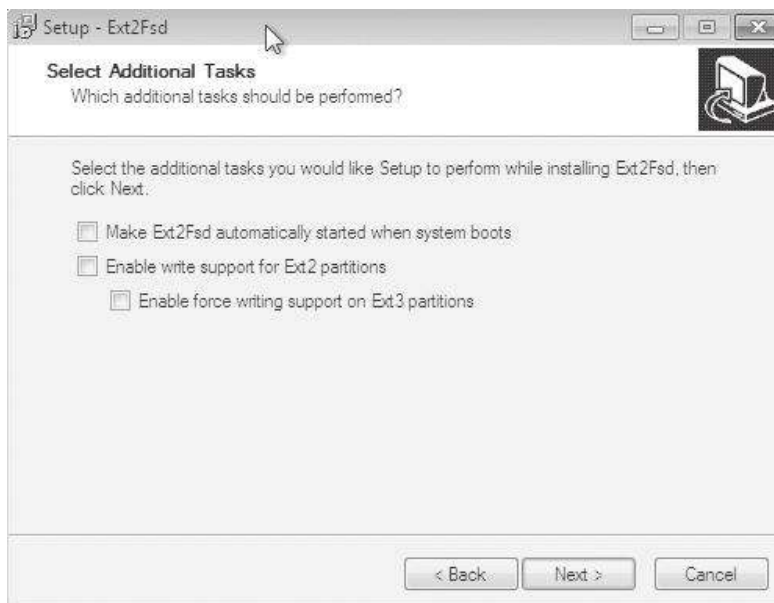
Setup - Ext2Fsd

Select Additional Tasks
Which additional tasks should be performed?

Select the additional tasks you would like Setup to perform while installing Ext2Fsd, then click Next.

Make Ext2Fsd automatically started when system boots

Enable write support for Ext2 partitions

Enable force writing support on Ext3 partitions

< Back Next > Cancel